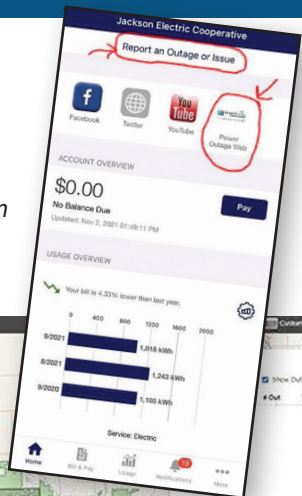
Jackson Electric Cooperative

Report an Outage or Issue

Facebook

Twitter

YouTube

Power Outage Web

ACCOUNT OVERVIEW

$0.00

No Balance Due

Updated: Nov 2, 2021 01:49:11 PM

Pay

USAGE OVERVIEW

Your bill is 4.33% lower than last year.

| | 0 | 400 | 800 | 1200 | 1600 | 2000 |
|---|---|---|---|---|---|---|
| 9/2021 | 1,018 kWh | | | | | |
| 8/2021 | 1,243 kWh | | | | | |
| 9/2020 | 1,105 kWh | | | | | |

Service: Electric

Home

Bill & Pay

Usage

19

Notifications

More

Show Out

Out